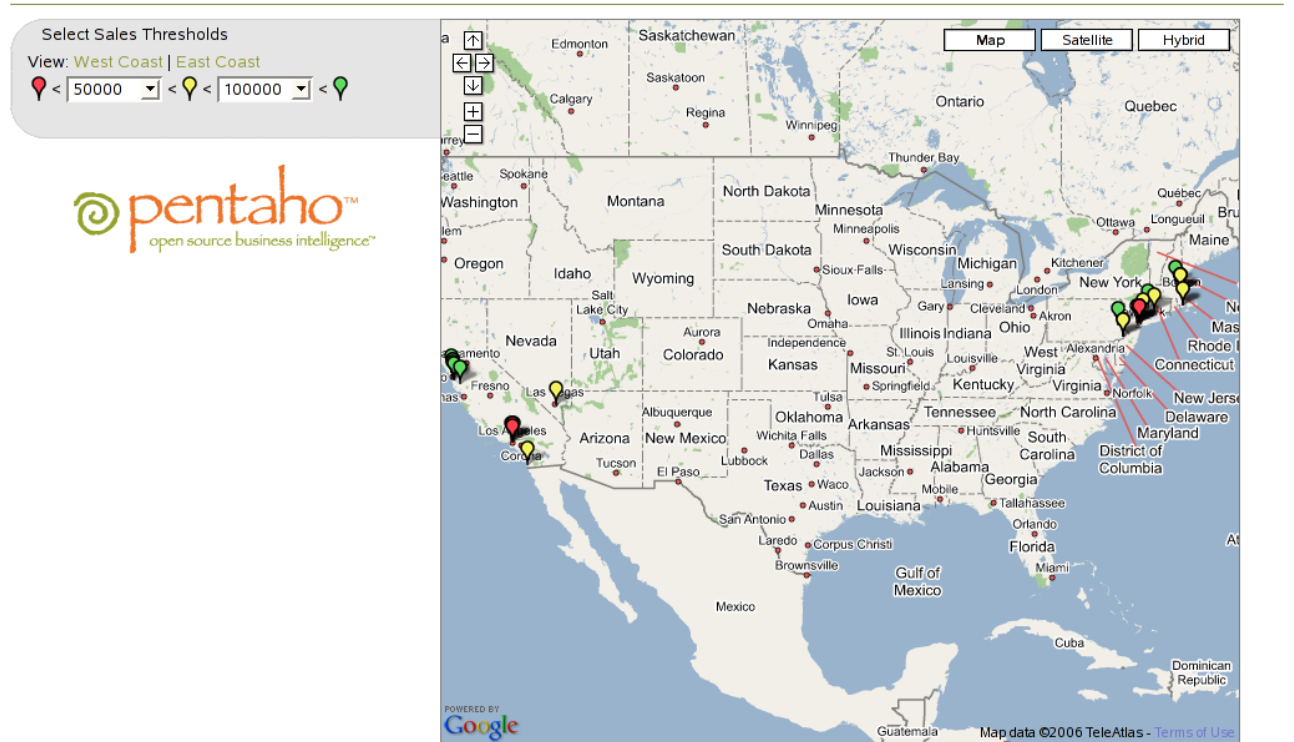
Select Sales Thresholds

View: West Coast | East Coast

< 50000 < < 100000 <

pentaho™
open source business intelligence™

Map Satellite Hybrid

Edmonton Saskatchewan Saskatoon Calgary Regina Winnipeg Ontario Quebec Thunder Bay Spokane Washington Montana North Dakota Minnesota Québec Ottawa Longueuil Minneapolis Maine Oregon South Dakota Wisconsin Michigan Kitchener Idaho Wyoming Sioux Falls Lansing London New York Boston Salt Lake City Nebraska Iowa Gary Cleveland Akron Omaha Illinois Indiana Ohio Mass Nevada Utah Aurora Colorado Independence Kansas St. Louis Missouri Louisville West Virginia Alexandria Rhode Connecticut Sacramento Fresno Las Vegas Springfield Kentucky Virginia New Jerse Los Angeles Tulsa Tennessee Norfolk Delaware Corona Arizona Albuquerque New Mexico Oklahoma Arkansas Wichita Falls Huntsville North Carolina Maryland Dallas Mississippi South Carolina District of Columbia Tucson El Paso Lubbock Jackson Alabama Georgia Texas Waco Mobile Tallahassee Austin Louisiana San Antonio Orlando Laredo Corpus Christi Florida Brownsville Miami Gulf of Mexico Mexico Cuba Dominican Republic Guatemala

POWERED BY Google

Map data ©2006 TeleAtlas - Terms of Use